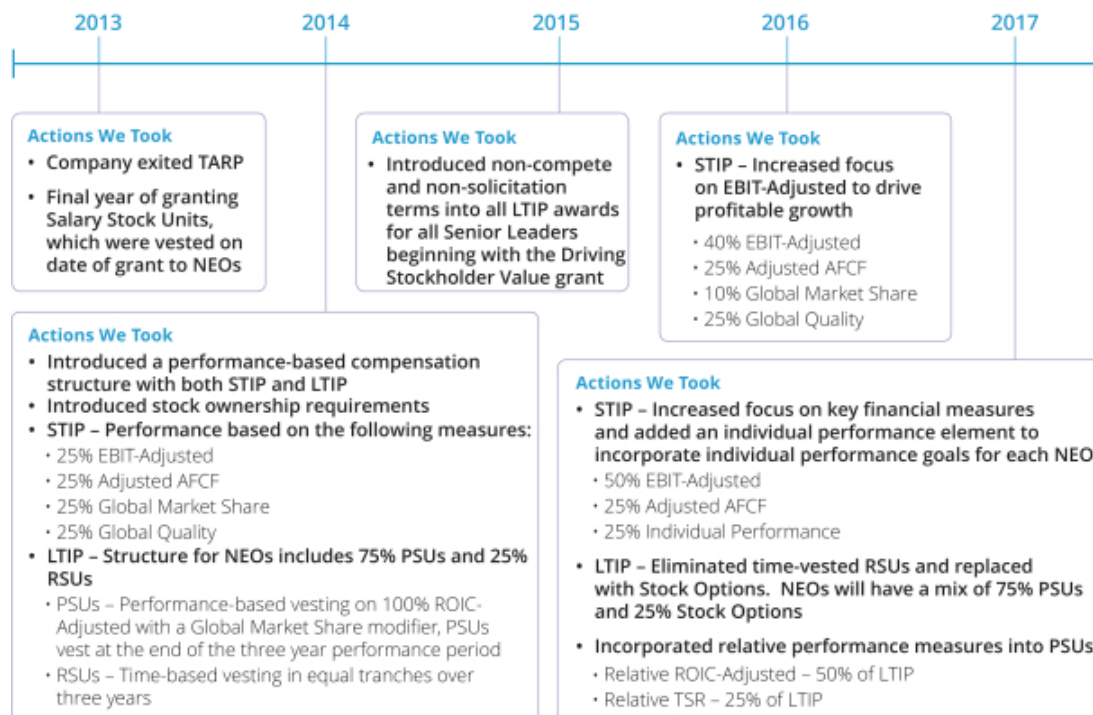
2013
2014
2015
2016
2017

Actions We Took
• Company exited TARP
• Final year of granting Salary Stock Units, which were vested on date of grant to NEOs

Actions We Took
• Introduced non-compete and non-solicitation terms into all LTIP awards for all Senior Leaders beginning with the Driving Stockholder Value grant

Actions We Took
• STIP – Increased focus on EBIT-Adjusted to drive profitable growth
• 40% EBIT-Adjusted
• 25% Adjusted AFCF
• 10% Global Market Share
• 25% Global Quality

Actions We Took
• Introduced a performance-based compensation structure with both STIP and LTIP
• Introduced stock ownership requirements
• STIP – Performance based on the following measures:
• 25% EBIT-Adjusted
• 25% Adjusted AFCF
• 25% Global Market Share
• 25% Global Quality
• LTIP – Structure for NEOs includes 75% PSUs and 25% RSUs
• PSUs – Performance-based vesting on 100% ROIC-Adjusted with a Global Market Share modifier, PSUs vest at the end of the three year performance period
• RSUs – Time-based vesting in equal tranches over three years

Actions We Took
• STIP – Increased focus on key financial measures and added an individual performance element to incorporate individual performance goals for each NEO
• 50% EBIT-Adjusted
• 25% Adjusted AFCF
• 25% Individual Performance
• LTIP – Eliminated time-vested RSUs and replaced with Stock Options. NEOs will have a mix of 75% PSUs and 25% Stock Options
• Incorporated relative performance measures into PSUs
• Relative ROIC-Adjusted – 50% of LTIP
• Relative TSR – 25% of LTIP